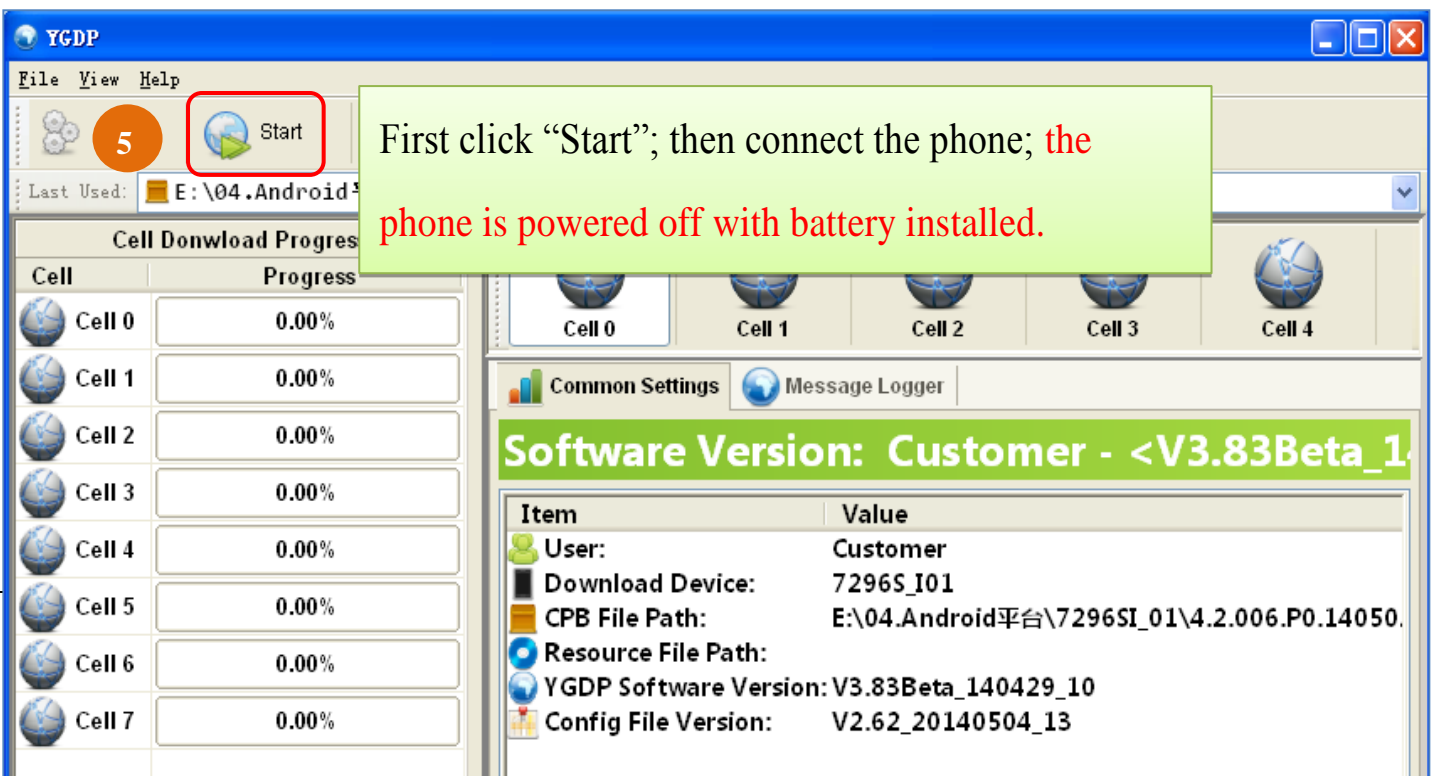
YGDP

File View Help

5

Start

First click “Start”; then connect the phone; the phone is powered off with battery installed.

Last Used: E:\04.Android

Cell Donwload Progres

| Cell | Progress |
|---|---|
| Cell 0 | 0.00% |
| Cell 1 | 0.00% |
| Cell 2 | 0.00% |
| Cell 3 | 0.00% |
| Cell 4 | 0.00% |
| Cell 5 | 0.00% |
| Cell 6 | 0.00% |
| Cell 7 | 0.00% |

Cell 0 Cell 1 Cell 2 Cell 3 Cell 4

Common Settings Message Logger

Software Version: Customer - <V3.83Beta_1

| Item | Value |
|---|---|
| User: | Customer |
| Download Device: | 7296S_I01 |
| CPB File Path: | E:\04.Android平台\7296SI_01\4.2.006.P0.14050. |
| Resource File Path: | |
| YGDP Software Version: | V3.83Beta_140429_10 |
| Config File Version: | V2.62_20140504_13 |